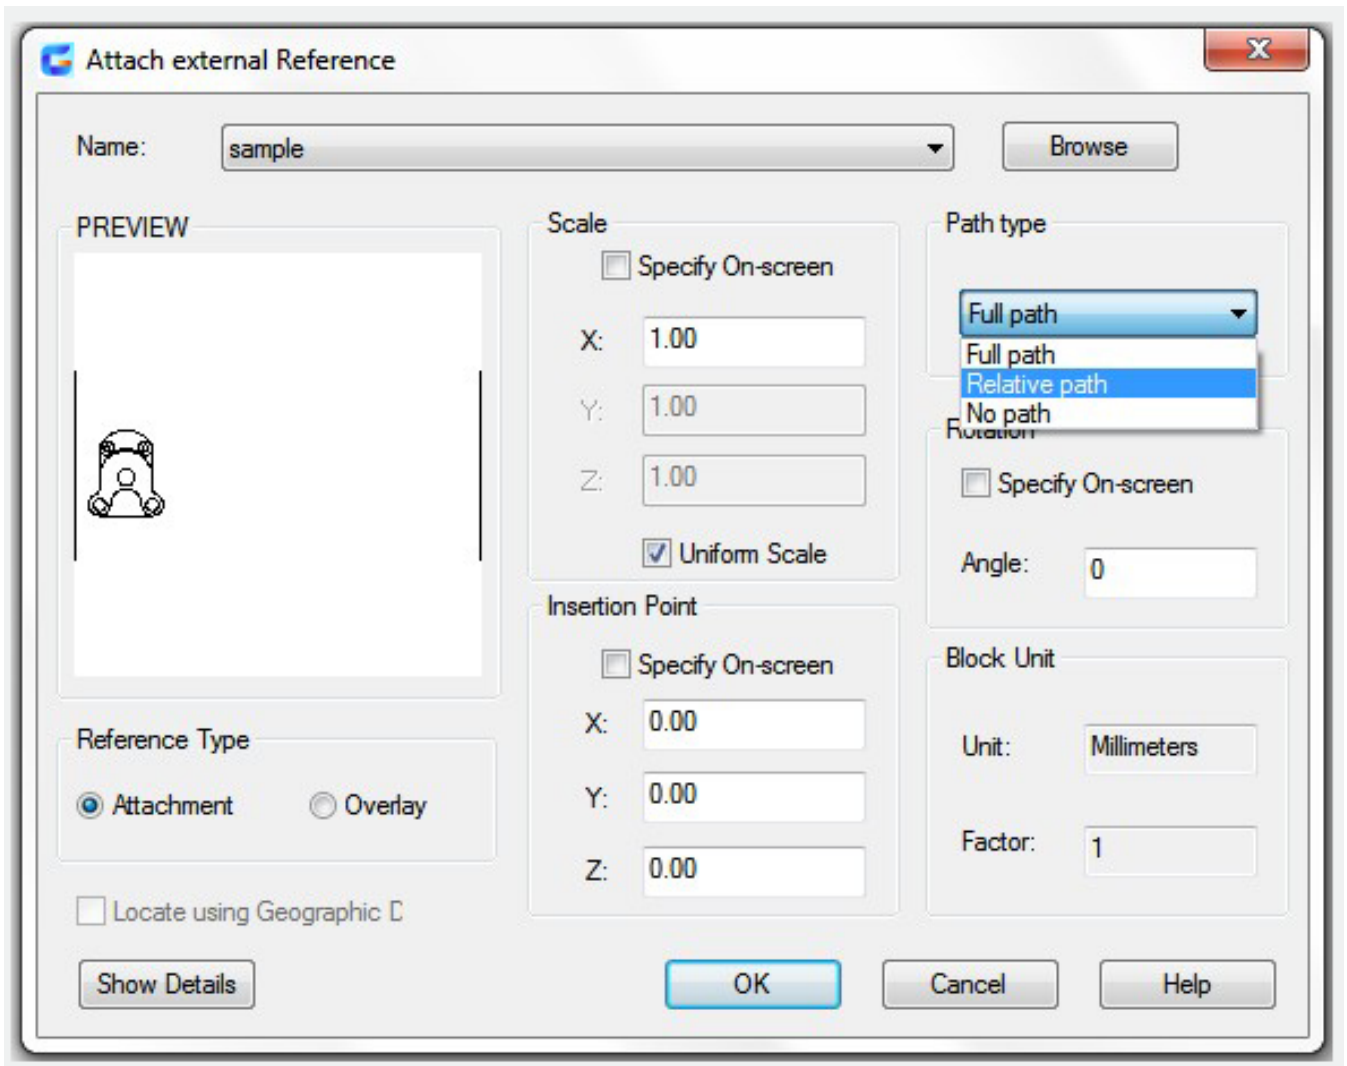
Attach external Reference

Name: sample

Browse

PREVIEW

Scale

Specify On-screen

X: 1.00

Y: 1.00

Z: 1.00

Uniform Scale

Path type

Full path

Full path

Relative path

No path

Rotation

Specify On-screen

Angle: 0

Insertion Point

Specify On-screen

X: 0.00

Y: 0.00

Z: 0.00

Block Unit

Unit: Millimeters

Factor: 1

Reference Type

Attachment

Overlay

Locate using Geographic D

Show Details

OK

Cancel

Help